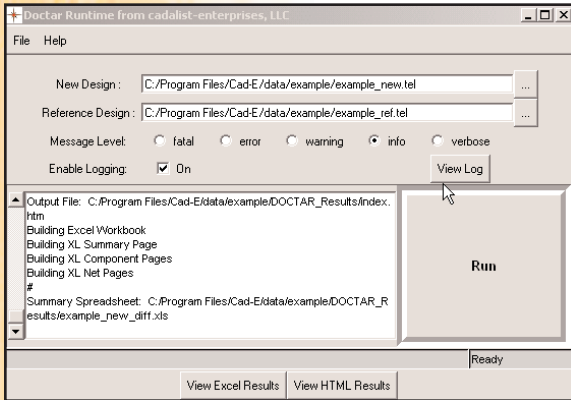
Doctar Runtime from cadalist-enterprises, LLC

File Help

New Design : C:/Program Files/Cad-E/data/example/example_new.tel ...

Reference Design : C:/Program Files/Cad-E/data/example/example_ref.tel ...

Message Level: fatal error warning info verbose

Enable Logging: On

View Log

Output File: C:/Program Files/Cad-E/data/example/DOCTAR_Results/index.htm
Building Excel Workbook
Building XL Summary Page
Building XL Component Pages
Building XL Net Pages
#
Summary Spreadsheet: C:/Program Files/Cad-E/data/example/DOCTAR_Results/example_new_diff.xls

Run

Ready

View Excel Results View HTML Results